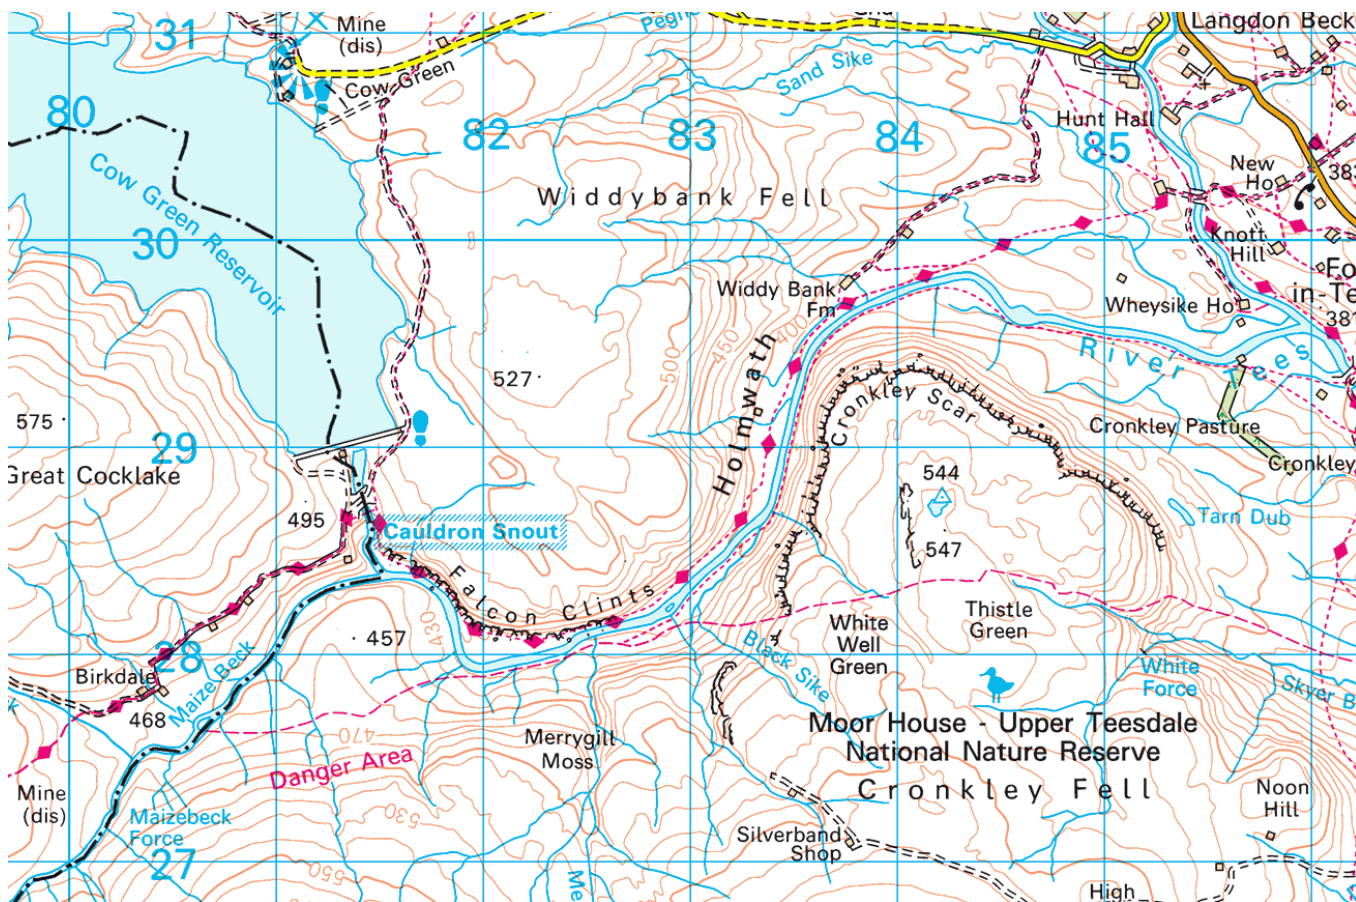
31
Mine (dis)
Cow Green
Pegm
Sand Sike
Langdon Beck
80
Cow Green Reservoir
30
82
83
84
85
Hunt Hall
New Ho
383
Widdybank Fell
Knott Hill
Fo in-Te
381
Widdy Bank Fm
Wheysike Ho
River Tees
527
500
450
400
Holmwath
Cronkley Scar
575
29
Great Cocklake
Cronkley Pasture
Cronkley
544
547
495
Cauldron Snout
Tarn Dub
Falcon Clints
430
457
28
Birkdale
Maize Beck
468
White Well Green
Thistle Green
Black Sike
White Force
Skyer B
Moor House - Upper Teesdale National Nature Reserve
470
Merrygill Moss
Danger Area
Mine (dis)
Cronkley Fell
Maizebeck Force
530
Noon Hill
Silverband Shop
27
550
Me
High